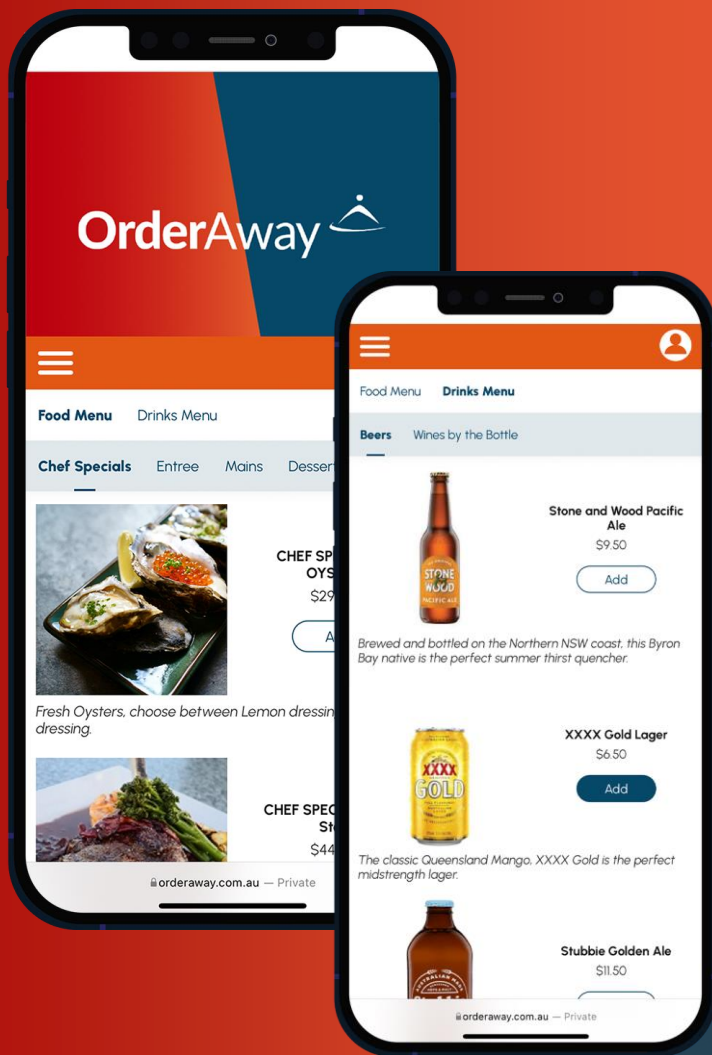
OrderAway

Food Menu Drinks Menu

Chef Specials Entree Mains Dessert

CHEF SP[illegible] OYS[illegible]
$29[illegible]
A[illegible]

Fresh Oysters, choose between Lemon dressin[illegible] dressing.

CHEF SPEC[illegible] St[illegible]
$44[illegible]

orderaway.com.au — Private

Food Menu Drinks Menu

Beers Wines by the Bottle

STONE WOOD PACIFIC ALE

Stone and Wood Pacific Ale
$9.50
Add

Brewed and bottled on the Northern NSW coast, this Byron Bay native is the perfect summer thirst quencher.

XXXX GOLD

XXXX Gold Lager
$6.50
Add

The classic Queensland Mango, XXXX Gold is the perfect midstrength lager.

Stubbie Golden Ale
$11.50

orderaway.com.au — Private